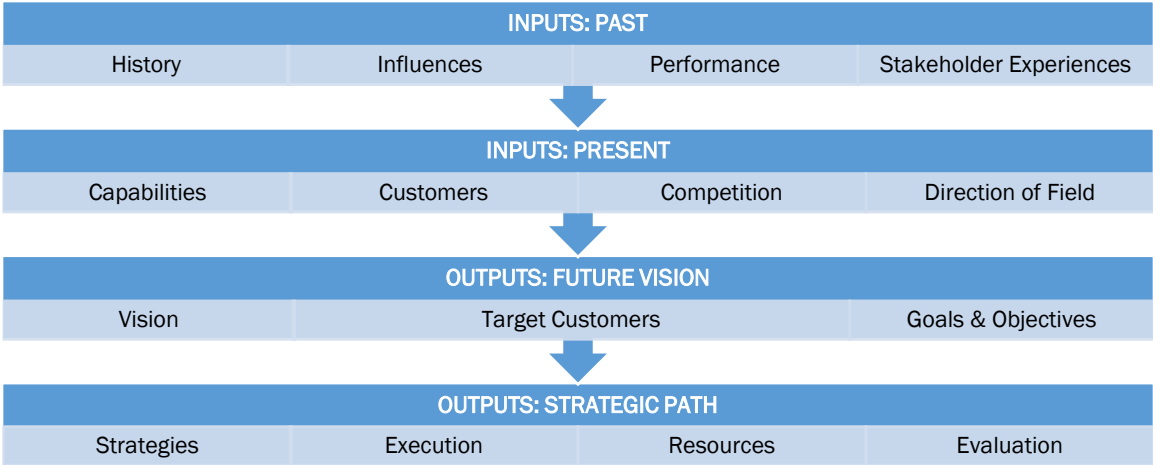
INPUTS: PAST

History

Influences

Performance

Stakeholder Experiences

INPUTS: PRESENT

Capabilities

Customers

Competition

Direction of Field

OUTPUTS: FUTURE VISION

Vision

Target Customers

Goals & Objectives

OUTPUTS: STRATEGIC PATH

Strategies

Execution

Resources

Evaluation